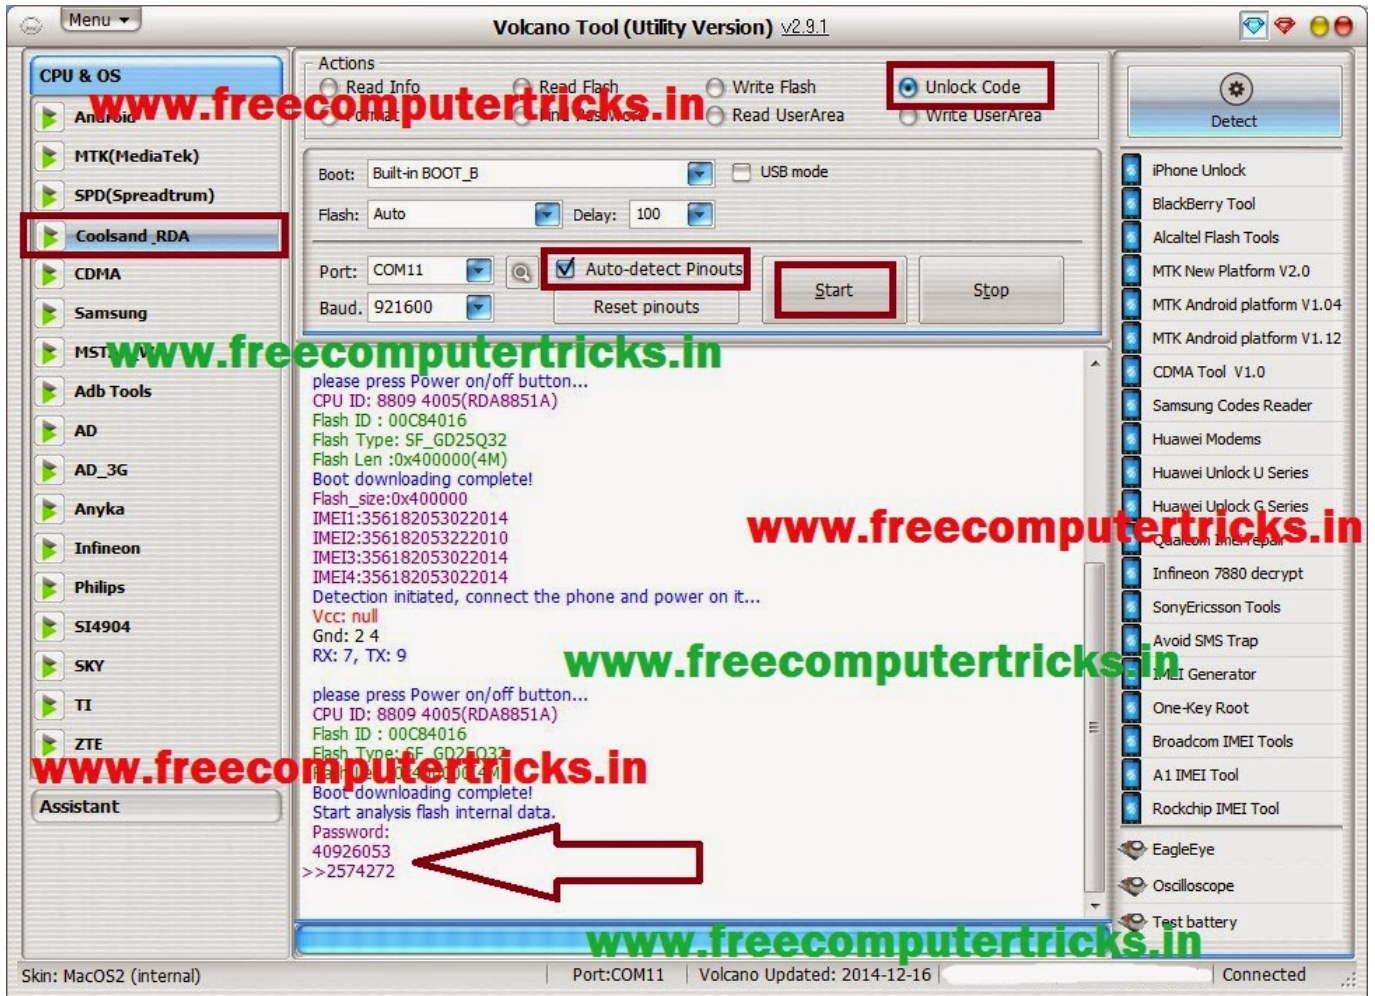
Menu
Volcano Tool (Utility Version) v2.9.1

CPU & OS
Android
MTK(MediaTek)
SPD(Spreadtrum)
Coolsand_RDA
CDMA
Samsung
MST
Adb Tools
AD
AD_3G
Anyka
Infineon
Philips
SI4904
SKY
TI
ZTE
Assistant

www.freecomputertricks.in

Actions
Read Info
Read Flash
Write Flash
Unlock Code
Format
Find Password
Read UserArea
Write UserArea

Boot: Built-in BOOT_B
USB mode
Flash: Auto
Delay: 100
Port: COM11
Auto-detect Pinouts
Baud. 921600
Reset pinouts
Start
Stop

www.freecomputertricks.in

please press Power on/off button...
CPU ID: 8809 4005(RDA8851A)
Flash ID : 00C84016
Flash Type: SF_GD25Q32
Flash Len :0x400000(4M)
Boot downloading complete!
Flash_size:0x400000
IMEI1:356182053022014
IMEI2:356182053222010
IMEI3:356182053022014
IMEI4:356182053022014
Detection initiated, connect the phone and power on it...
Vcc: null
Gnd: 2 4
RX: 7, TX: 9

www.freecomputertricks.in

please press Power on/off button...
CPU ID: 8809 4005(RDA8851A)
Flash ID : 00C84016
Flash Type: SF_GD25Q32
Flash Len :0x400000(4M)
Boot downloading complete!
Start analysis flash internal data.
Password:
40926053
>>2574272

www.freecomputertricks.in

Detect
iPhone Unlock
BlackBerry Tool
Alcaltel Flash Tools
MTK New Platform V2.0
MTK Android platform V1.04
MTK Android platform V1.12
CDMA Tool V1.0
Samsung Codes Reader
Huawei Modems
Huawei Unlock U Series
Huawei Unlock G Series
Qualcom IMEI repair
Infineon 7880 decrypt
SonyEricsson Tools
Avoid SMS Trap
IMEI Generator
One-Key Root
Broadcom IMEI Tools
A1 IMEI Tool
Rockchip IMEI Tool
EagleEye
Oscilloscope
Test battery

www.freecomputertricks.in

Skin: MacOS2 (internal)
Port:COM11
Volcano Updated: 2014-12-16
Connected